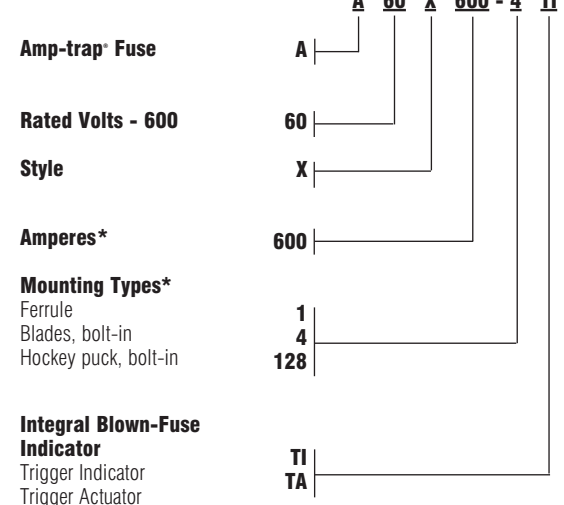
A 60 X 600 - 4 TI

Amp-trap® Fuse
A

Rated Volts - 600
60

Style
X

Amperes*
600

Mounting Types*
Ferrule
Blades, bolt-in
Hockey puck, bolt-in
1
4
128

Integral Blown-Fuse Indicator
Trigger Indicator
Trigger Actuator
TI
TA